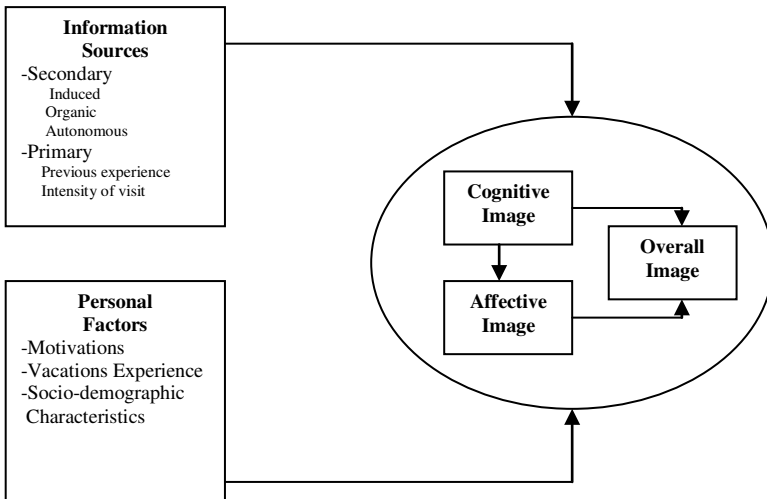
Information Sources
-Secondary
Induced
Organic
Autonomous
-Primary
Previous experience
Intensity of visit

Personal Factors
-Motivations
-Vacations Experience
-Socio-demographic Characteristics

Cognitive Image

Affective Image

Overall Image